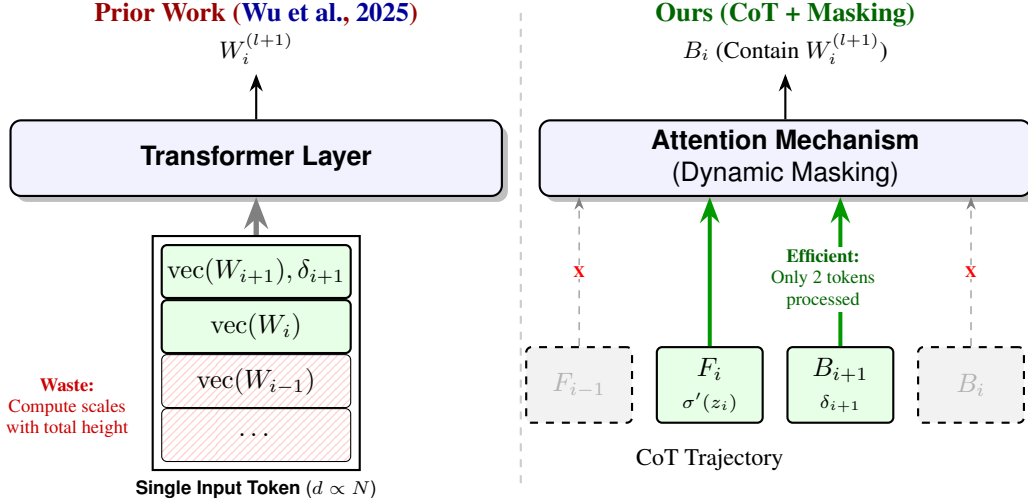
Prior Work (Wu et al., 2025)

$W_i^{(l+1)}$

Transformer Layer

$\text{vec}(W_{i+1}), \delta_{i+1}$

$\text{vec}(W_i)$

$\text{vec}(W_{i-1})$

$\ldots$

Waste: Compute scales with total height

Single Input Token $(d \propto N)$

Ours (CoT + Masking)

$B_i$ (Contain $W_i^{(l+1)}$)

Attention Mechanism (Dynamic Masking)

x

Efficient: Only 2 tokens processed

x

$F_{i-1}$

$F_i$ $\sigma'(z_i)$

$B_{i+1}$ $\delta_{i+1}$

$B_i$

CoT Trajectory